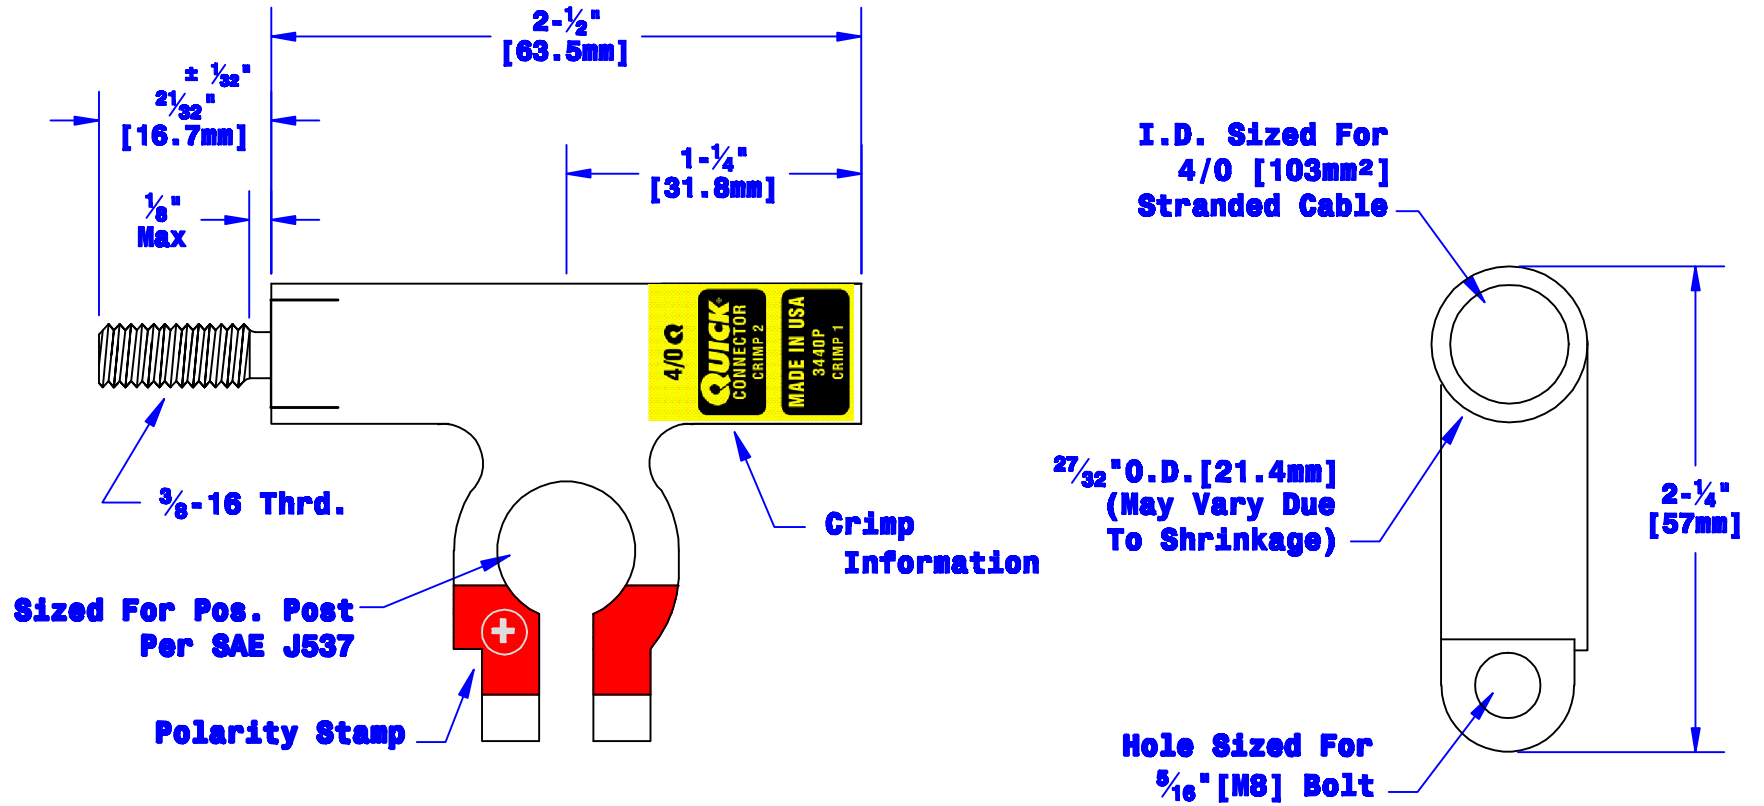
2-½"
[63.5mm]

± $\frac{1}{32}$"
$21\frac{}{32}$"
[16.7mm]

1-¼"
[31.8mm]

⅛"
Max

4/0Q
QUICK CONNECTOR CRIMP 2
MADE IN USA 3440P CRIMP 1

I.D. Sized For
4/0 [103mm²]
Stranded Cable

⅜-16 Thrd.

Crimp
Information

$\frac{27}{32}$"O.D.[21.4mm]
(May Vary Due
To Shrinkage)

2-¼"
[57mm]

Sized For Pos. Post
Per SAE J537

Polarity Stamp

Hole Sized For
$\frac{5}{16}$"[M8] Bolt